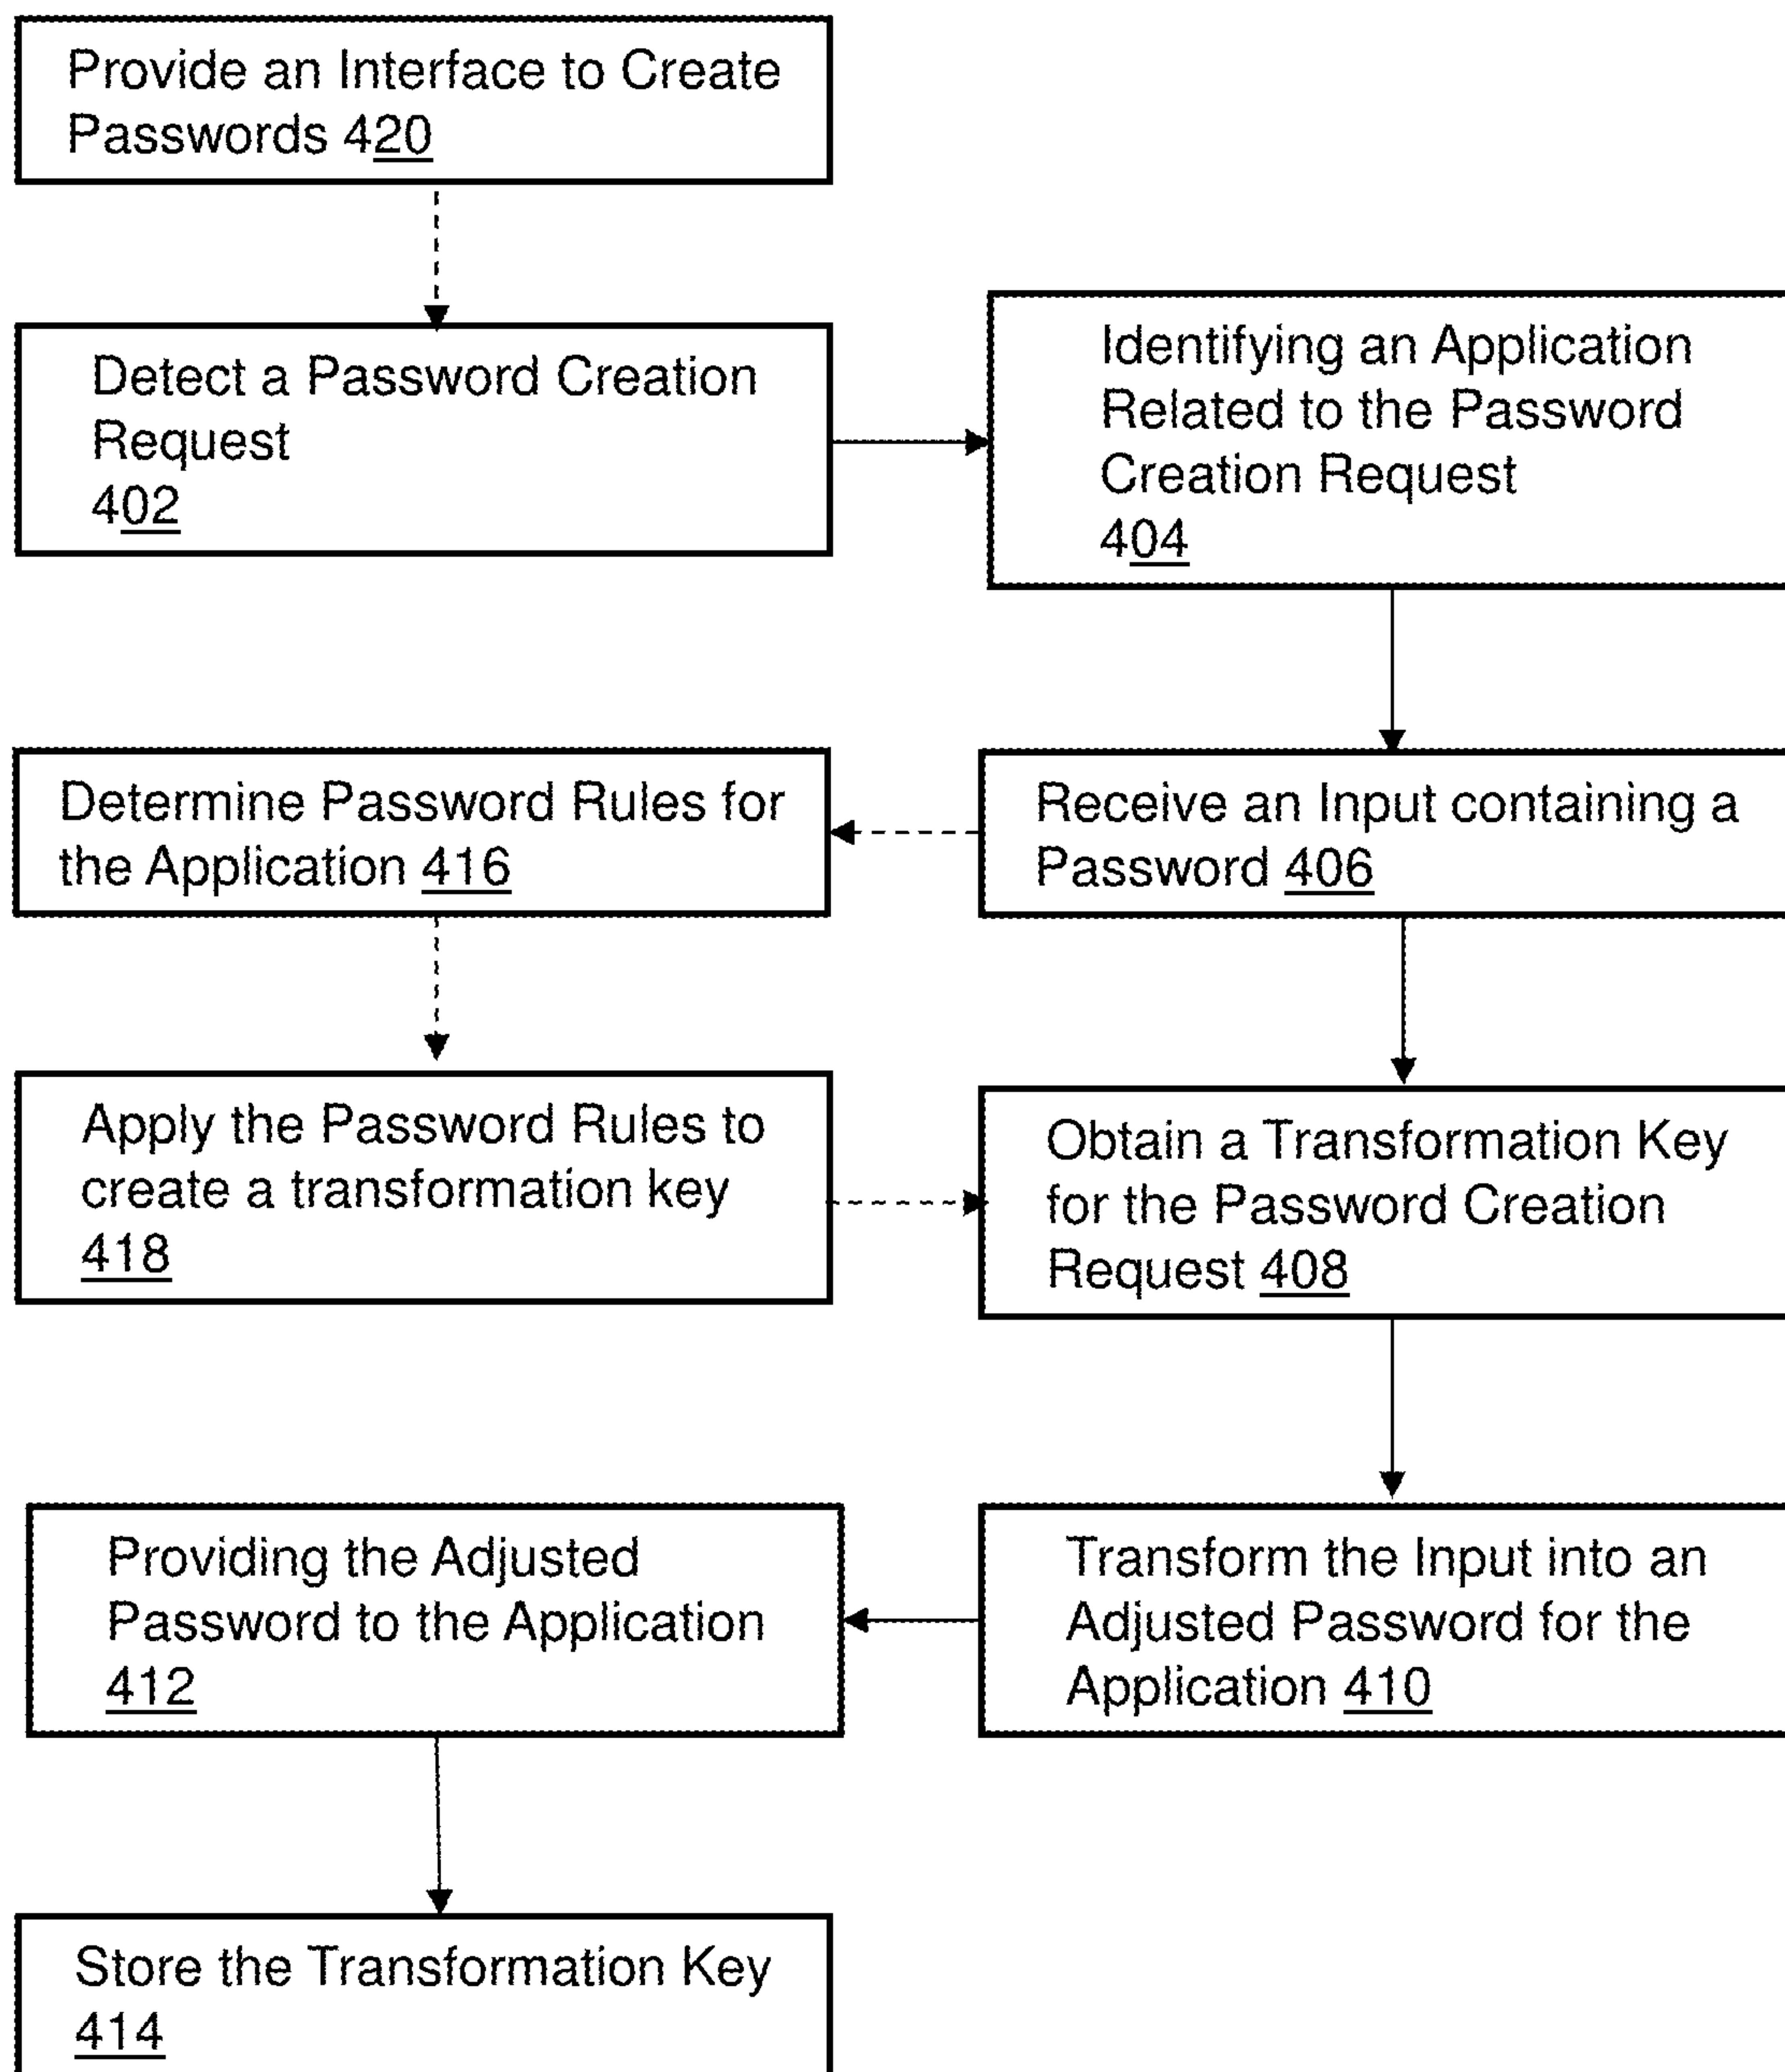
Provide an Interface to Create Passwords 420

Detect a Password Creation Request 402

Identifying an Application Related to the Password Creation Request 404

Determine Password Rules for the Application 416

Receive an Input containing a Password 406

Apply the Password Rules to create a transformation key 418

Obtain a Transformation Key for the Password Creation Request 408

Providing the Adjusted Password to the Application 412

Transform the Input into an Adjusted Password for the Application 410

Store the Transformation Key 414